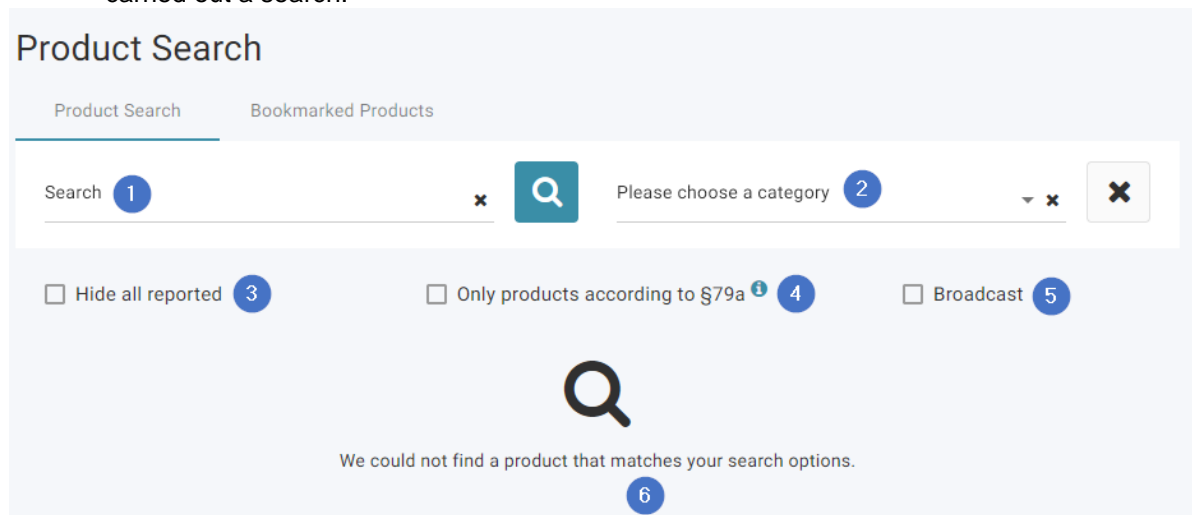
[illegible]

Product Search

Product Search Bookmarked Products

Search 1

Please choose a category 2

Hide all reported 3

Only products according to §79a 4

Broadcast 5

We could not find a product that matches your search options.

6